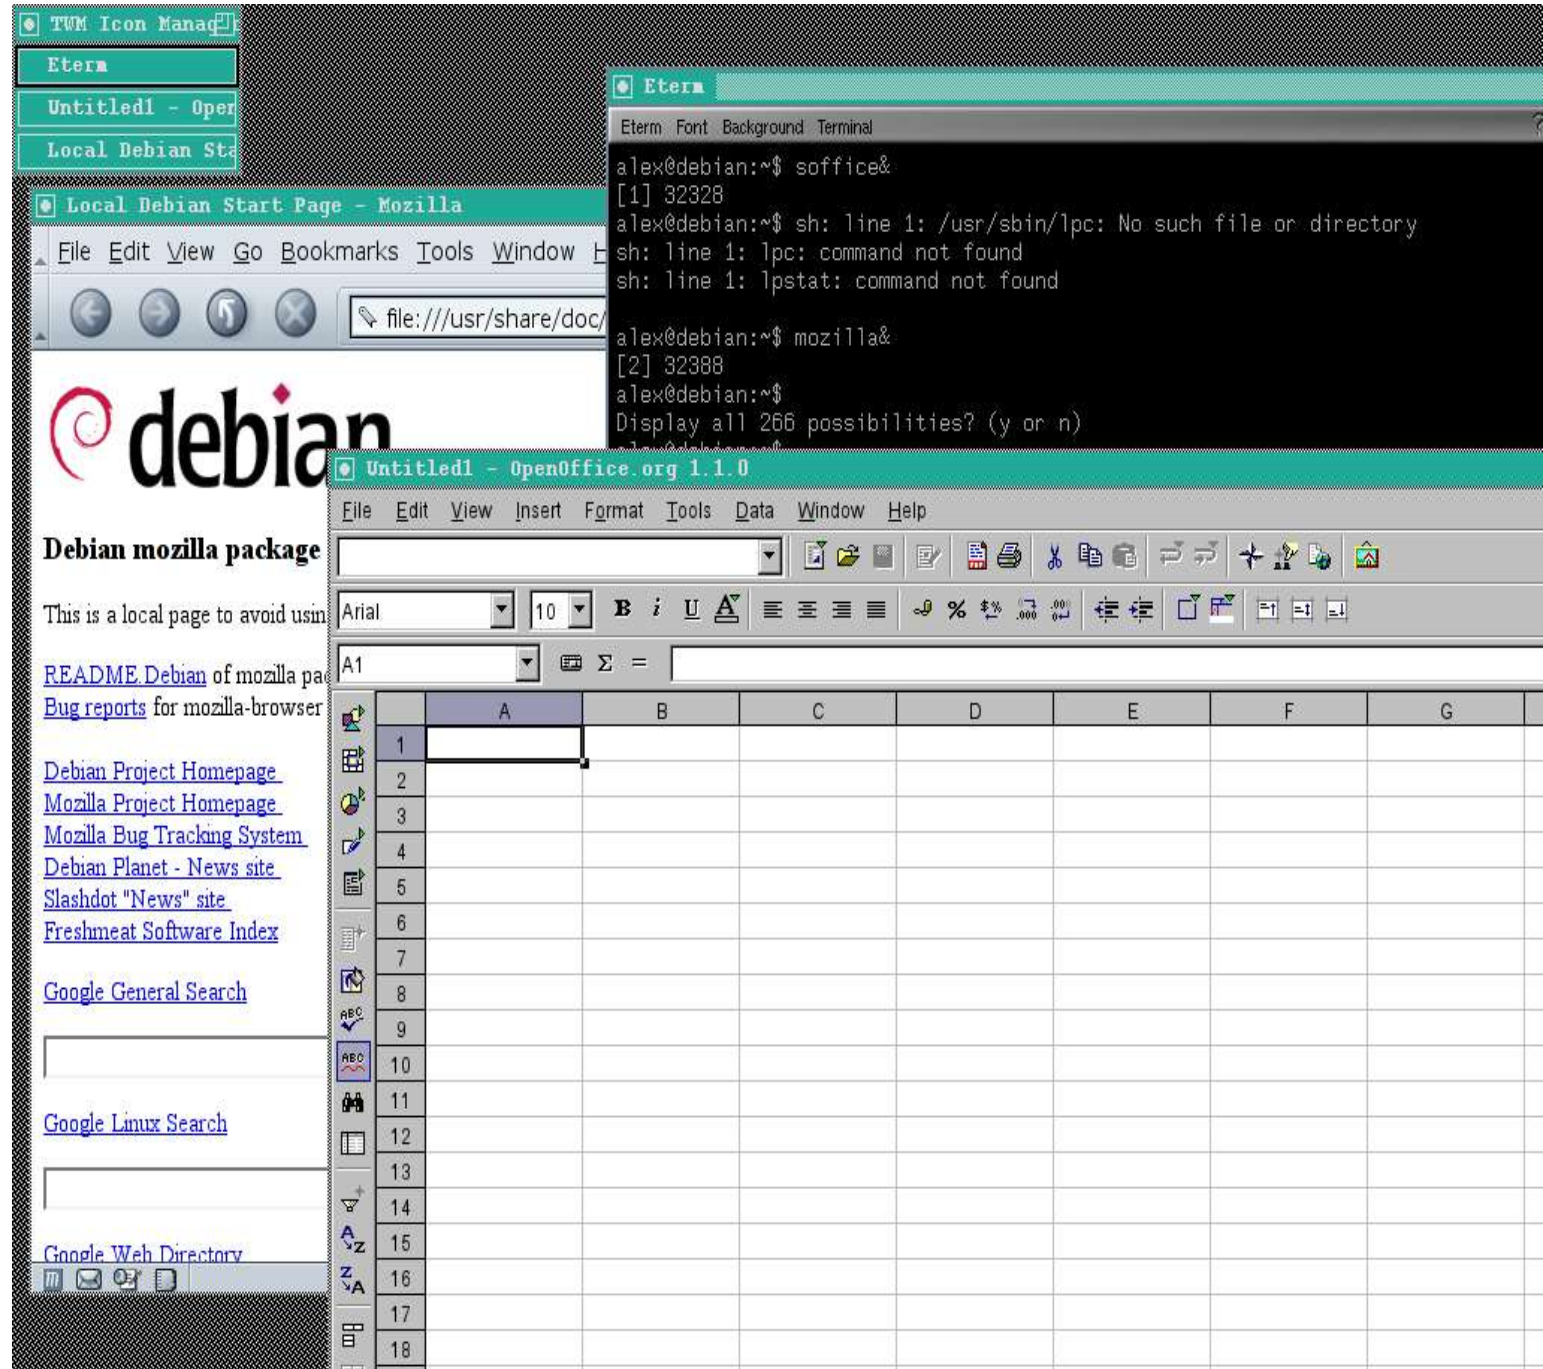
TWM Icon Manag

Eterm

Untitled1 - Oper

Local Debian Sta

Local Debian Start Page - Mozilla

File Edit View Go Bookmarks Tools Window H

file:///usr/share/doc/

debian

Debian mozilla package

This is a local page to avoid usin

README.Debian of mozilla pa

Bug reports for mozilla-browser

Debian Project Homepage

Mozilla Project Homepage

Mozilla Bug Tracking System

Debian Planet - News site

Slashdot "News" site

Freshmeat Software Index

Google General Search

Google Linux Search

Google Web Directory

Eterm

Eterm Font Background Terminal

alex@debian:~$ soffice&
[1] 32328
alex@debian:~$ sh: line 1: /usr/sbin/lpc: No such file or directory
sh: line 1: lpc: command not found
sh: line 1: lpstat: command not found

alex@debian:~$ mozilla&
[2] 32388
alex@debian:~$
Display all 266 possibilities? (y or n)

Untitled1 - OpenOffice.org 1.1.0

File Edit View Insert Format Tools Data Window Help

Arial 10

A1 $\Sigma$ =

| | A | B | C | D | E | F | G |
|---|---|---|---|---|---|---|---|
| 1 | | | | | | | |
| 2 | | | | | | | |
| 3 | | | | | | | |
| 4 | | | | | | | |
| 5 | | | | | | | |
| 6 | | | | | | | |
| 7 | | | | | | | |
| 8 | | | | | | | |
| 9 | | | | | | | |
| 10 | | | | | | | |
| 11 | | | | | | | |
| 12 | | | | | | | |
| 13 | | | | | | | |
| 14 | | | | | | | |
| 15 | | | | | | | |
| 16 | | | | | | | |
| 17 | | | | | | | |
| 18 | | | | | | | |